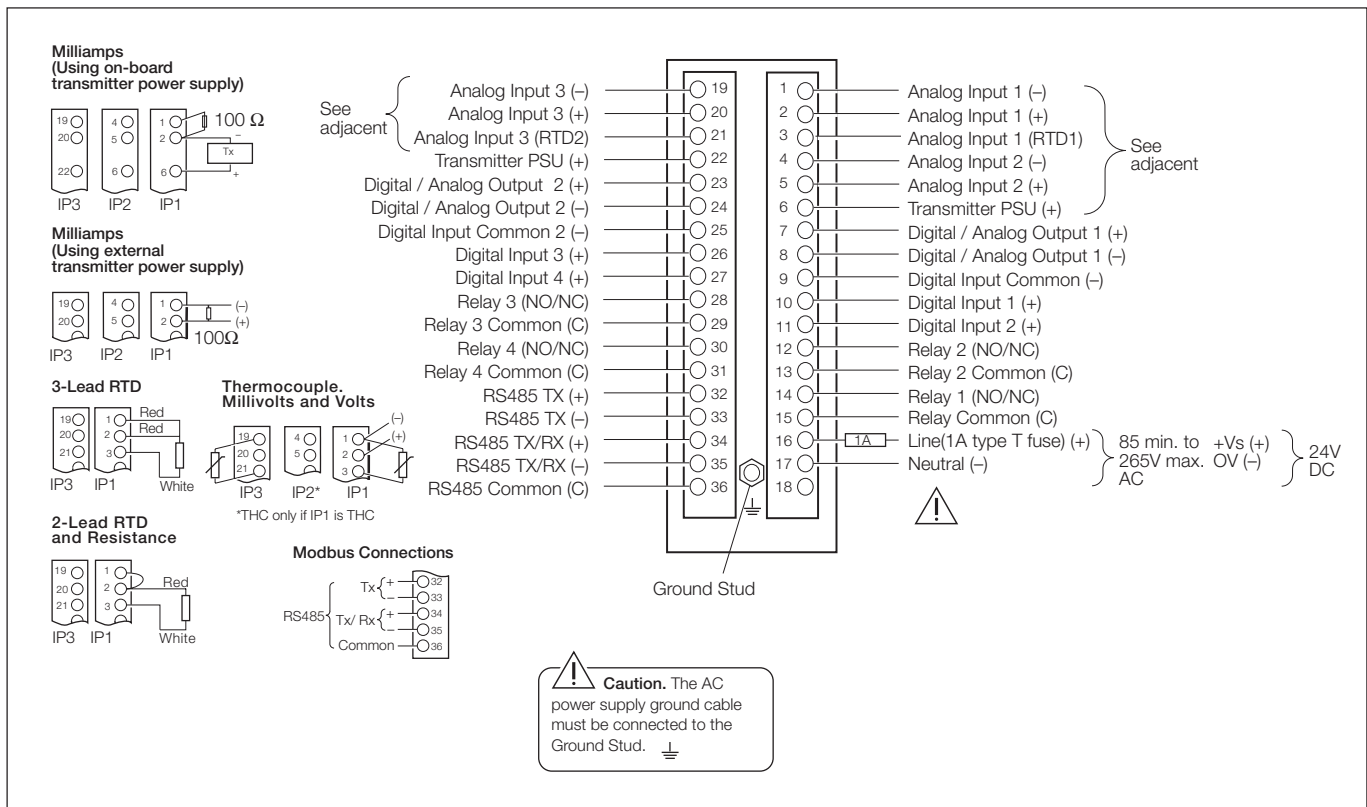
Milliamps
(Using on-board transmitter power supply)

19
20
22
IP3
4
5
6
IP2
1
2
6
IP1
100 Ω
–
Tx
+

Milliamps
(Using external transmitter power supply)

19
20
IP3
4
5
IP2
1
2
IP1
(–)
(+)
100Ω

3-Lead RTD

19
20
21
IP3
1
2
3
IP1
Red
Red
White

Thermocouple.
Millivolts and Volts

19
20
21
IP3
4
5
6
IP2*
1
2
3
IP1
(–)
(+)
*THC only if IP1 is THC

2-Lead RTD and Resistance

19
20
21
IP3
1
2
3
IP1
Red
White

Modbus Connections

RS485
Tx
+
–
Tx/ Rx
+
–
Common
32
33
34
35
36

See adjacent
Analog Input 3 (–) 19
Analog Input 3 (+) 20
Analog Input 3 (RTD2) 21
Transmitter PSU (+) 22
Digital / Analog Output 2 (+) 23
Digital / Analog Output 2 (–) 24
Digital Input Common 2 (–) 25
Digital Input 3 (+) 26
Digital Input 4 (+) 27
Relay 3 (NO/NC) 28
Relay 3 Common (C) 29
Relay 4 (NO/NC) 30
Relay 4 Common (C) 31
RS485 TX (+) 32
RS485 TX (–) 33
RS485 TX/RX (+) 34
RS485 TX/RX (–) 35
RS485 Common (C) 36

1 Analog Input 1 (–)
2 Analog Input 1 (+)
3 Analog Input 1 (RTD1)
4 Analog Input 2 (–)
5 Analog Input 2 (+)
6 Transmitter PSU (+)
See adjacent
7 Digital / Analog Output 1 (+)
8 Digital / Analog Output 1 (–)
9 Digital Input Common (–)
10 Digital Input 1 (+)
11 Digital Input 2 (+)
12 Relay 2 (NO/NC)
13 Relay 2 Common (C)
14 Relay 1 (NO/NC)
15 Relay Common (C)
16 1A Line(1A type T fuse) (+)
17 Neutral (–)
18
85 min. to 265V max. AC
+Vs (+)
OV (–)
24V DC

Ground Stud

Caution. The AC power supply ground cable must be connected to the Ground Stud.